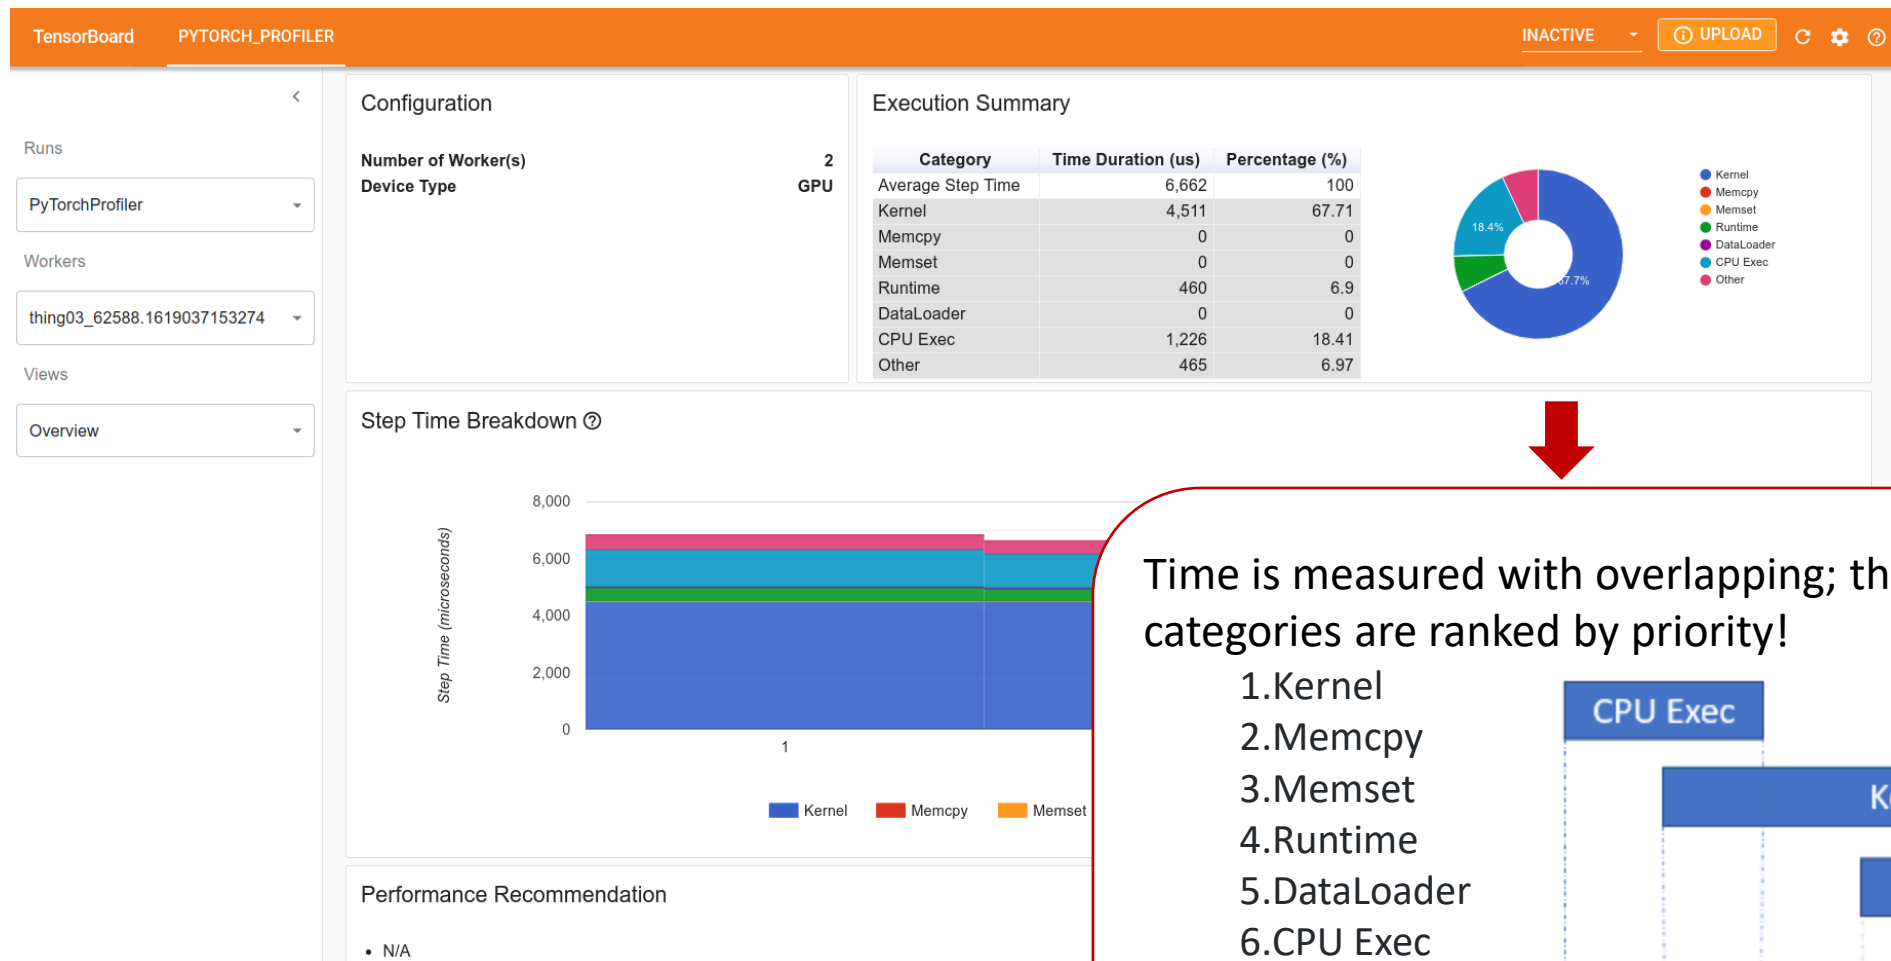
TensorBoard PYTORCH_PROFILER INACTIVE UPLOAD

Runs
PyTorchProfiler
Workers
thing03_62588.1619037153274
Views
Overview

Configuration

Number of Worker(s) 2
Device Type GPU

Execution Summary

| Category | Time Duration (us) | Percentage (%) |
|---|---|---|
| Average Step Time | 6,662 | 100 |
| Kernel | 4,511 | 67.71 |
| Memcpy | 0 | 0 |
| Memset | 0 | 0 |
| Runtime | 460 | 6.9 |
| DataLoader | 0 | 0 |
| CPU Exec | 1,226 | 18.41 |
| Other | 465 | 6.97 |

18.4%
67.7%

Kernel
Memcpy
Memset
Runtime
DataLoader
CPU Exec
Other

Step Time Breakdown

8,000
6,000
4,000
2,000
0
Step Time (microseconds)
1

Kernel Memcpy Memset

Performance Recommendation

• N/A

Time is measured with overlapping; th
categories are ranked by priority!
1.Kernel
2.Memcpy
3.Memset
4.Runtime
5.DataLoader
6.CPU Exec

CPU Exec
K